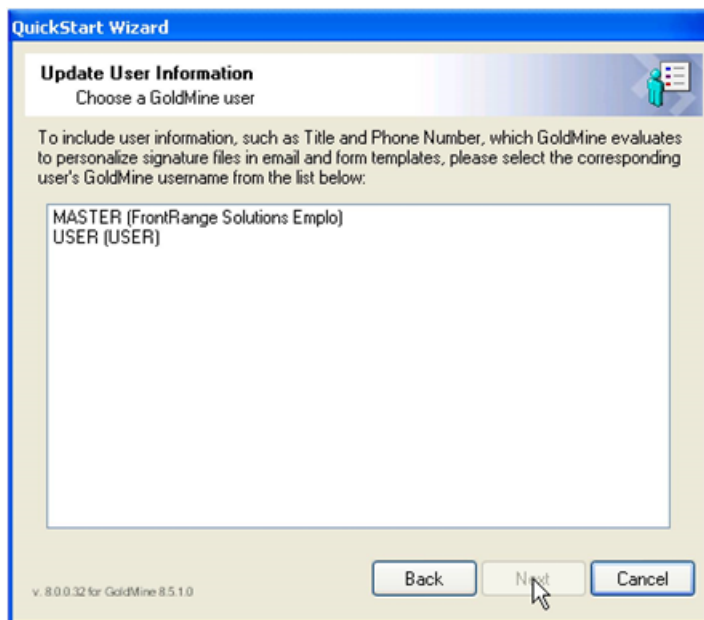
QuickStart Wizard

Update User Information
Choose a GoldMine user

To include user information, such as Title and Phone Number, which GoldMine evaluates to personalize signature files in email and form templates, please select the corresponding user's GoldMine username from the list below:

MASTER (FrontRange Solutions Emplo)
USER (USER)

v. 8.0.0.32 for GoldMine 8.5.1.0

Back

Next

Cancel